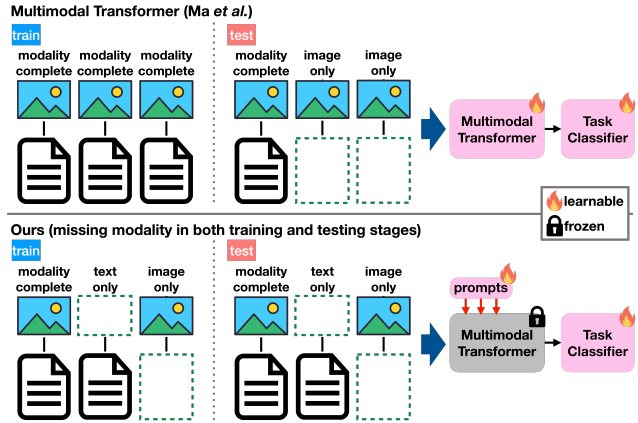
Multimodal Transformer (Ma et al.)

train

modality complete

modality complete

modality complete

test

modality complete

image only

image only

Multimodal Transformer

Task Classifier

learnable

frozen

Ours (missing modality in both training and testing stages)

train

modality complete

text only

image only

test

modality complete

text only

image only

prompts

Multimodal Transformer

Task Classifier